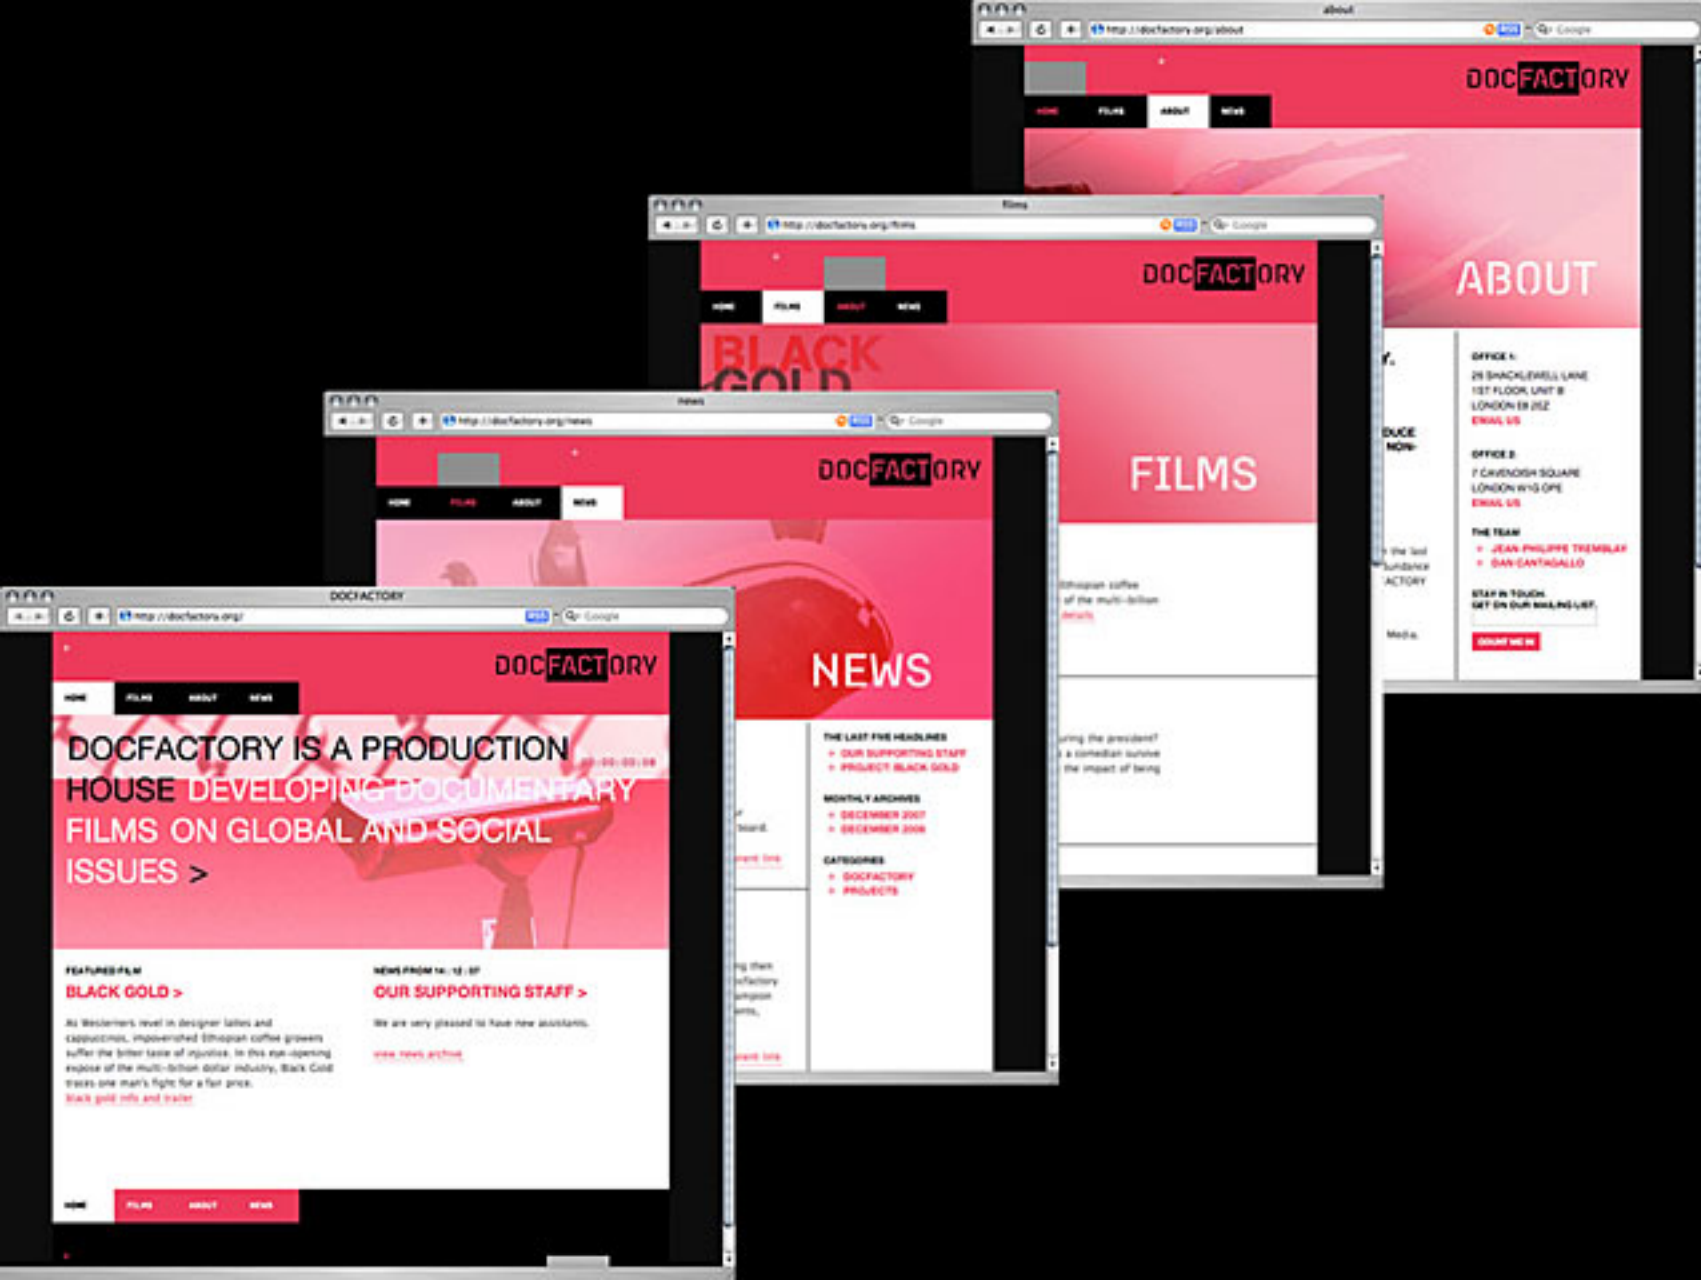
about

http://docfactory.org/about

Google

DOCFACTORY

HOME FILMS ABOUT NEWS

ABOUT

OFFICE 1:
26 SHACKLEWELL LANE
1ST FLOOR, UNIT 8
LONDON E8 2EZ
EMAIL US

OFFICE 2:
7 CAVENDISH SQUARE
LONDON W1G 0PE
EMAIL US

THE TEAM
JEAN-PHILIPPE TREMBLAY
DAN CANTAGALLO

STAY IN TOUCH
GET ON OUR MAILING LIST

COUNT ME IN

films

http://docfactory.org/films

Google

DOCFACTORY

HOME FILMS ABOUT NEWS

BLACK GOLD

FILMS

news

http://docfactory.org/news

Google

DOCFACTORY

HOME FILMS ABOUT NEWS

NEWS

THE LAST FIVE HEADLINES
OUR SUPPORTING STAFF
PROJECT: BLACK GOLD

MONTHLY ARCHIVES
DECEMBER 2007
DECEMBER 2006

CATEGORIES
DOCFACTORY
PROJECTS

DOCFACTORY

http://docfactory.org/

Google

DOCFACTORY

HOME FILMS ABOUT NEWS

DOCFACTORY IS A PRODUCTION HOUSE DEVELOPING DOCUMENTARY FILMS ON GLOBAL AND SOCIAL ISSUES >

FEATURED FILM
BLACK GOLD >

As Westerners revel in designer lattes and cappuccinos, impoverished Ethiopian coffee growers suffer the bitter taste of injustice. In this eye-opening expose of the multi-billion dollar industry, Black Gold traces one man's fight for a fair price.
black gold info and trailer

NEWS FROM 14 . 12 . 07
OUR SUPPORTING STAFF >

We are very pleased to have new assistants.

view news archive

HOME FILMS ABOUT NEWS